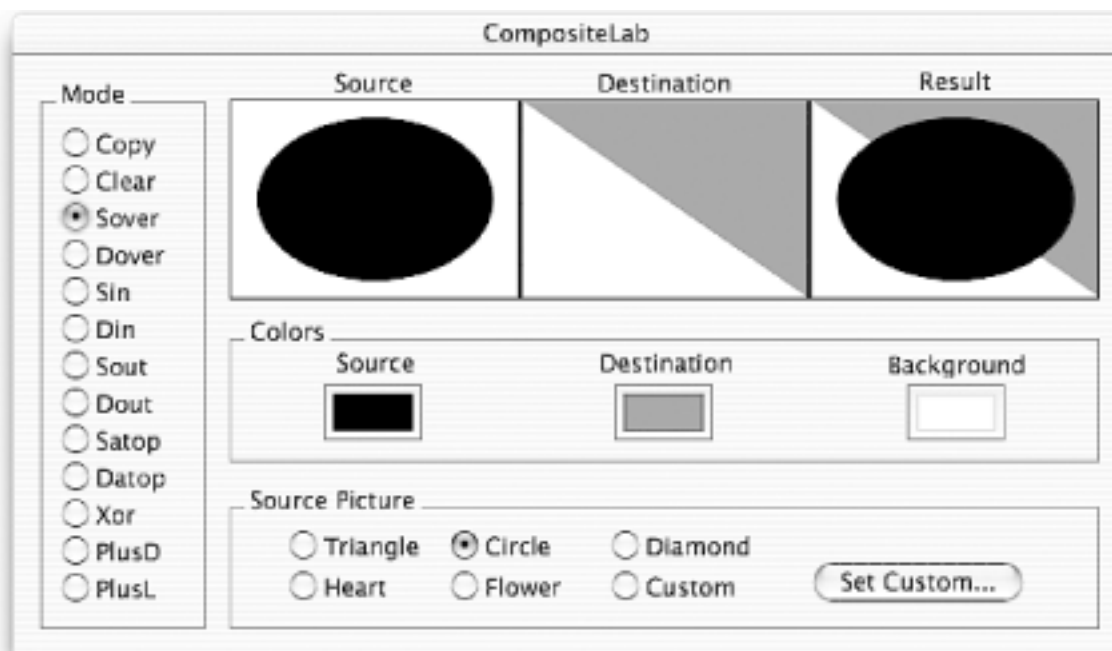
CompositeLab

Mode
Copy
Clear
Sover
Dover
Sin
Din
Sout
Dout
Satop
Datop
Xor
PlusD
PlusL

Source
Destination
Result

Colors
Source
Destination
Background

Source Picture
Triangle
Circle
Diamond
Heart
Flower
Custom
Set Custom...